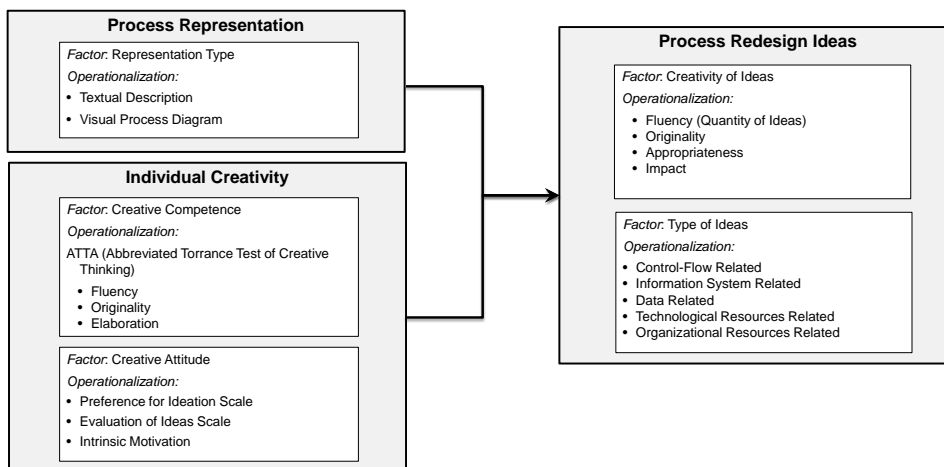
Process Representation

Factor: Representation Type

Operationalization:

• Textual Description
• Visual Process Diagram

Individual Creativity

Factor: Creative Competence

Operationalization:

ATTA (Abbreviated Torrance Test of Creative Thinking)

• Fluency
• Originality
• Elaboration

Factor: Creative Attitude

Operationalization:

• Preference for Ideation Scale
• Evaluation of Ideas Scale
• Intrinsic Motivation

Process Redesign Ideas

Factor: Creativity of Ideas

Operationalization:

• Fluency (Quantity of Ideas)
• Originality
• Appropriateness
• Impact

Factor: Type of Ideas

Operationalization:

• Control-Flow Related
• Information System Related
• Data Related
• Technological Resources Related
• Organizational Resources Related